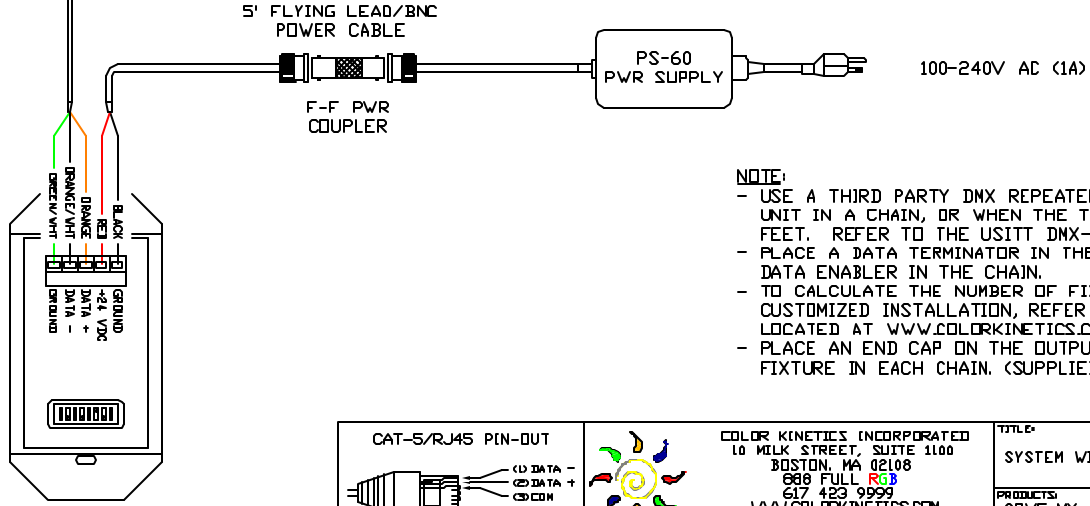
5' FLYING LEAD/BNC POWER CABLE

F-F PWR COUPLER

PS-60 PWR SUPPLY

100-240V AC (1A)

GREEN/WHT ORANGE/WHT ORANGE RED BLACK

GROUND DATA - DATA + +24 VDC GROUND

NOTE:
- USE A THIRD PARTY DMX REPEATE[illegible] UNIT IN A CHAIN, OR WHEN THE T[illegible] FEET. REFER TO THE USITT DNX-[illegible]
- PLACE A DATA TERMINATOR IN THE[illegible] DATA ENABLER IN THE CHAIN.
- TO CALCULATE THE NUMBER OF FI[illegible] CUSTOMIZED INSTALLATION, REFER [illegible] LOCATED AT WWW.COLORKINETICS.C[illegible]
- PLACE AN END CAP ON THE OUTPU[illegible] FIXTURE IN EACH CHAIN. (SUPPLIE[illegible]

CAT-5/RJ45 PIN-OUT
(1) DATA -
(2) DATA +
(3) COM

COLOR KINETICS INCORPORATED
10 MILK STREET, SUITE 1100
BOSTON, MA 02108
888 FULL RGB
617 423 9999
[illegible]

TITLE:
SYSTEM W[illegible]

PRODUCTS: